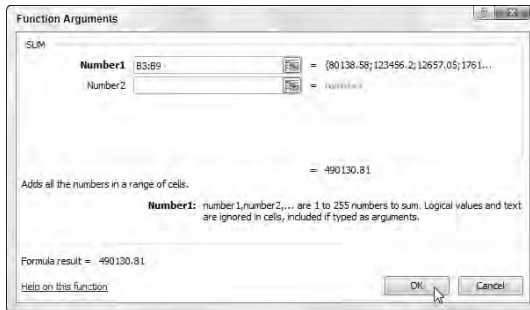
Function Arguments

SUM

Number1 B3:B9 = {80138.58;123456.2;12657.05;1761...

Number2 = number

= 490130.81

Adds all the numbers in a range of cells.

Number1: number1,number2,... are 1 to 255 numbers to sum. Logical values and text are ignored in cells, included if typed as arguments.

Formula result = 490130.81

Help on this function

OK

Cancel